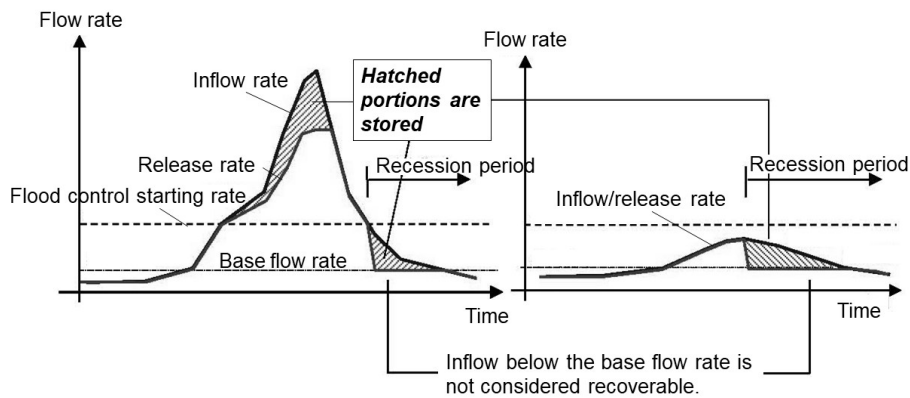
Flow rate

Inflow rate

Hatched portions are stored

Release rate

Recession period

Flood control starting rate

Base flow rate

Time

Flow rate

Recession period

Inflow/release rate

Time

Inflow below the base flow rate is not considered recoverable.